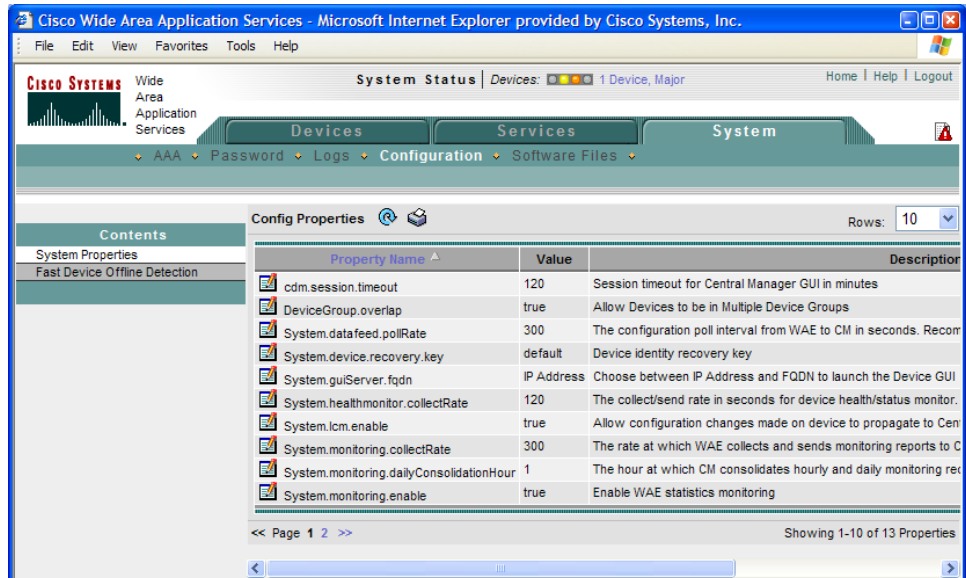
Cisco Wide Area Application Services - Microsoft Internet Explorer provided by Cisco Systems, Inc.

File Edit View Favorites Tools Help

CISCO SYSTEMS Wide Area Application Services

System Status | Devices: 1 Device, Major

Home | Help | Logout

Devices Services System

AAA Password Logs Configuration Software Files

Contents

System Properties

Fast Device Offline Detection

Config Properties

Rows: 10

| Property Name | Value | Description |
|---|---|---|
| cdm.session.timeout | 120 | Session timeout for Central Manager GUI in minutes |
| DeviceGroup.overlap | true | Allow Devices to be in Multiple Device Groups |
| System.datafeed.pollRate | 300 | The configuration poll interval from WAE to CM in seconds. Recom |
| System.device.recovery.key | default | Device identity recovery key |
| System.guiServer.fqdn | IP Address | Choose between IP Address and FQDN to launch the Device GUI |
| System.healthmonitor.collectRate | 120 | The collect/send rate in seconds for device health/status monitor. |
| System.lcm.enable | true | Allow configuration changes made on device to propagate to Cen |
| System.monitoring.collectRate | 300 | The rate at which WAE collects and sends monitoring reports to C |
| System.monitoring.dailyConsolidationHour | 1 | The hour at which CM consolidates hourly and daily monitoring rec |
| System.monitoring.enable | true | Enable WAE statistics monitoring |

<< Page 1 2 >>

Showing 1-10 of 13 Properties